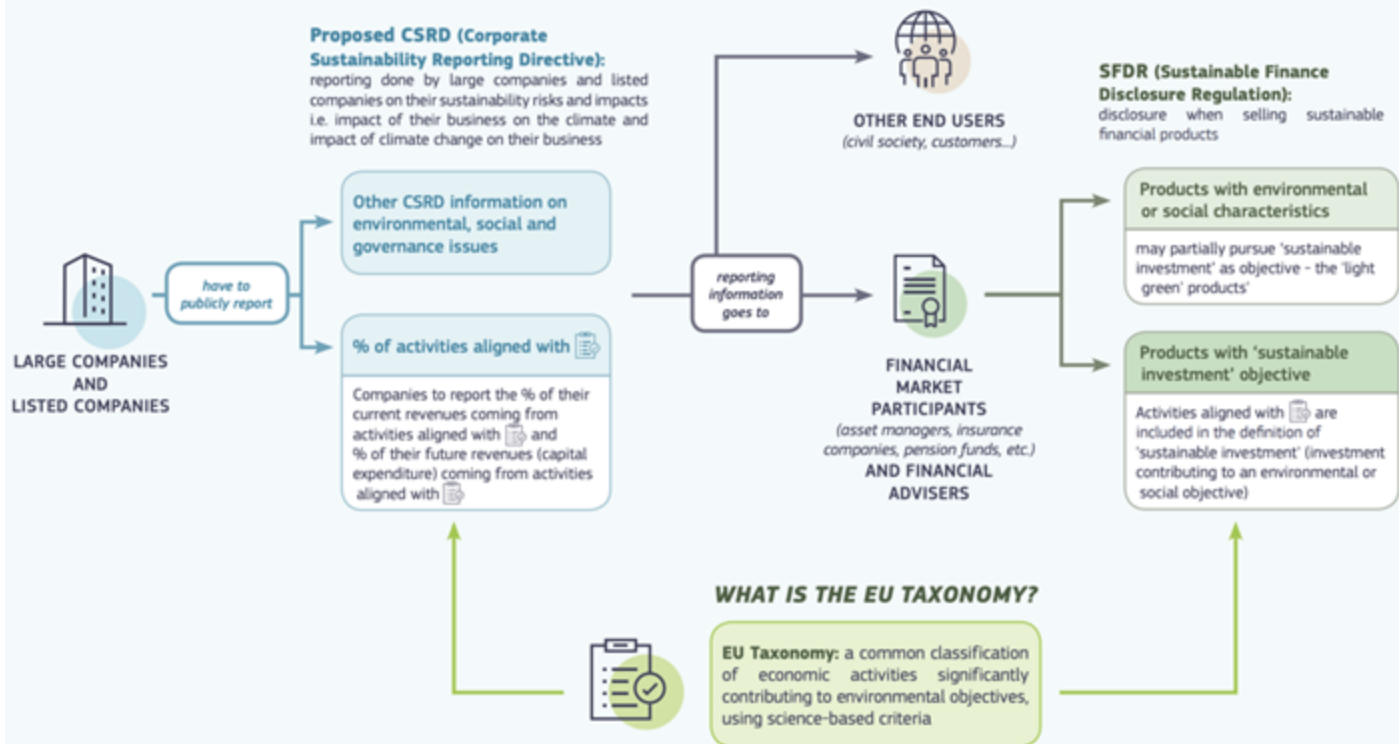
LARGE COMPANIES AND LISTED COMPANIES

have to publicly report

Proposed CSRD (Corporate Sustainability Reporting Directive): reporting done by large companies and listed companies on their sustainability risks and impacts i.e. impact of their business on the climate and impact of climate change on their business

Other CSRD information on environmental, social and governance issues

% of activities aligned with

Companies to report the % of their current revenues coming from activities aligned with and % of their future revenues (capital expenditure) coming from activities aligned with

reporting information goes to

OTHER END USERS
(civil society, customers...)

FINANCIAL MARKET PARTICIPANTS
(asset managers, insurance companies, pension funds, etc.)
AND FINANCIAL ADVISERS

SFDR (Sustainable Finance Disclosure Regulation): disclosure when selling sustainable financial products

Products with environmental or social characteristics

may partially pursue 'sustainable investment' as objective - the 'light green' products'

Products with 'sustainable investment' objective

Activities aligned with are included in the definition of 'sustainable investment' (investment contributing to an environmental or social objective)

WHAT IS THE EU TAXONOMY?

EU Taxonomy: a common classification of economic activities significantly contributing to environmental objectives, using science-based criteria